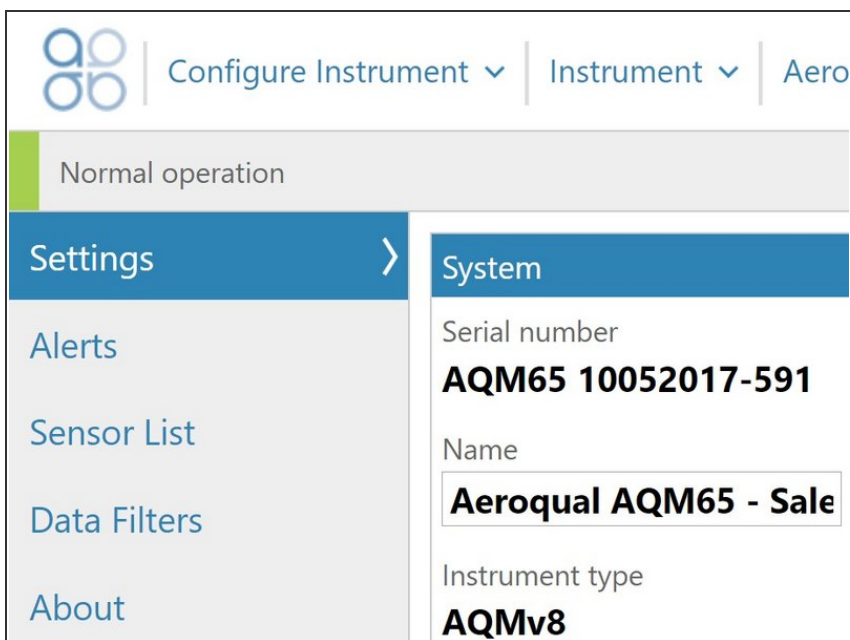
Configure Instrument ⌄ | Instrument ⌄ | Aero

Normal operation

Settings

Alerts

Sensor List

Data Filters

About

System

Serial number

AQM65 10052017-591

Name

Aeroqual AQM65 - Sale

Instrument type

AQMv8